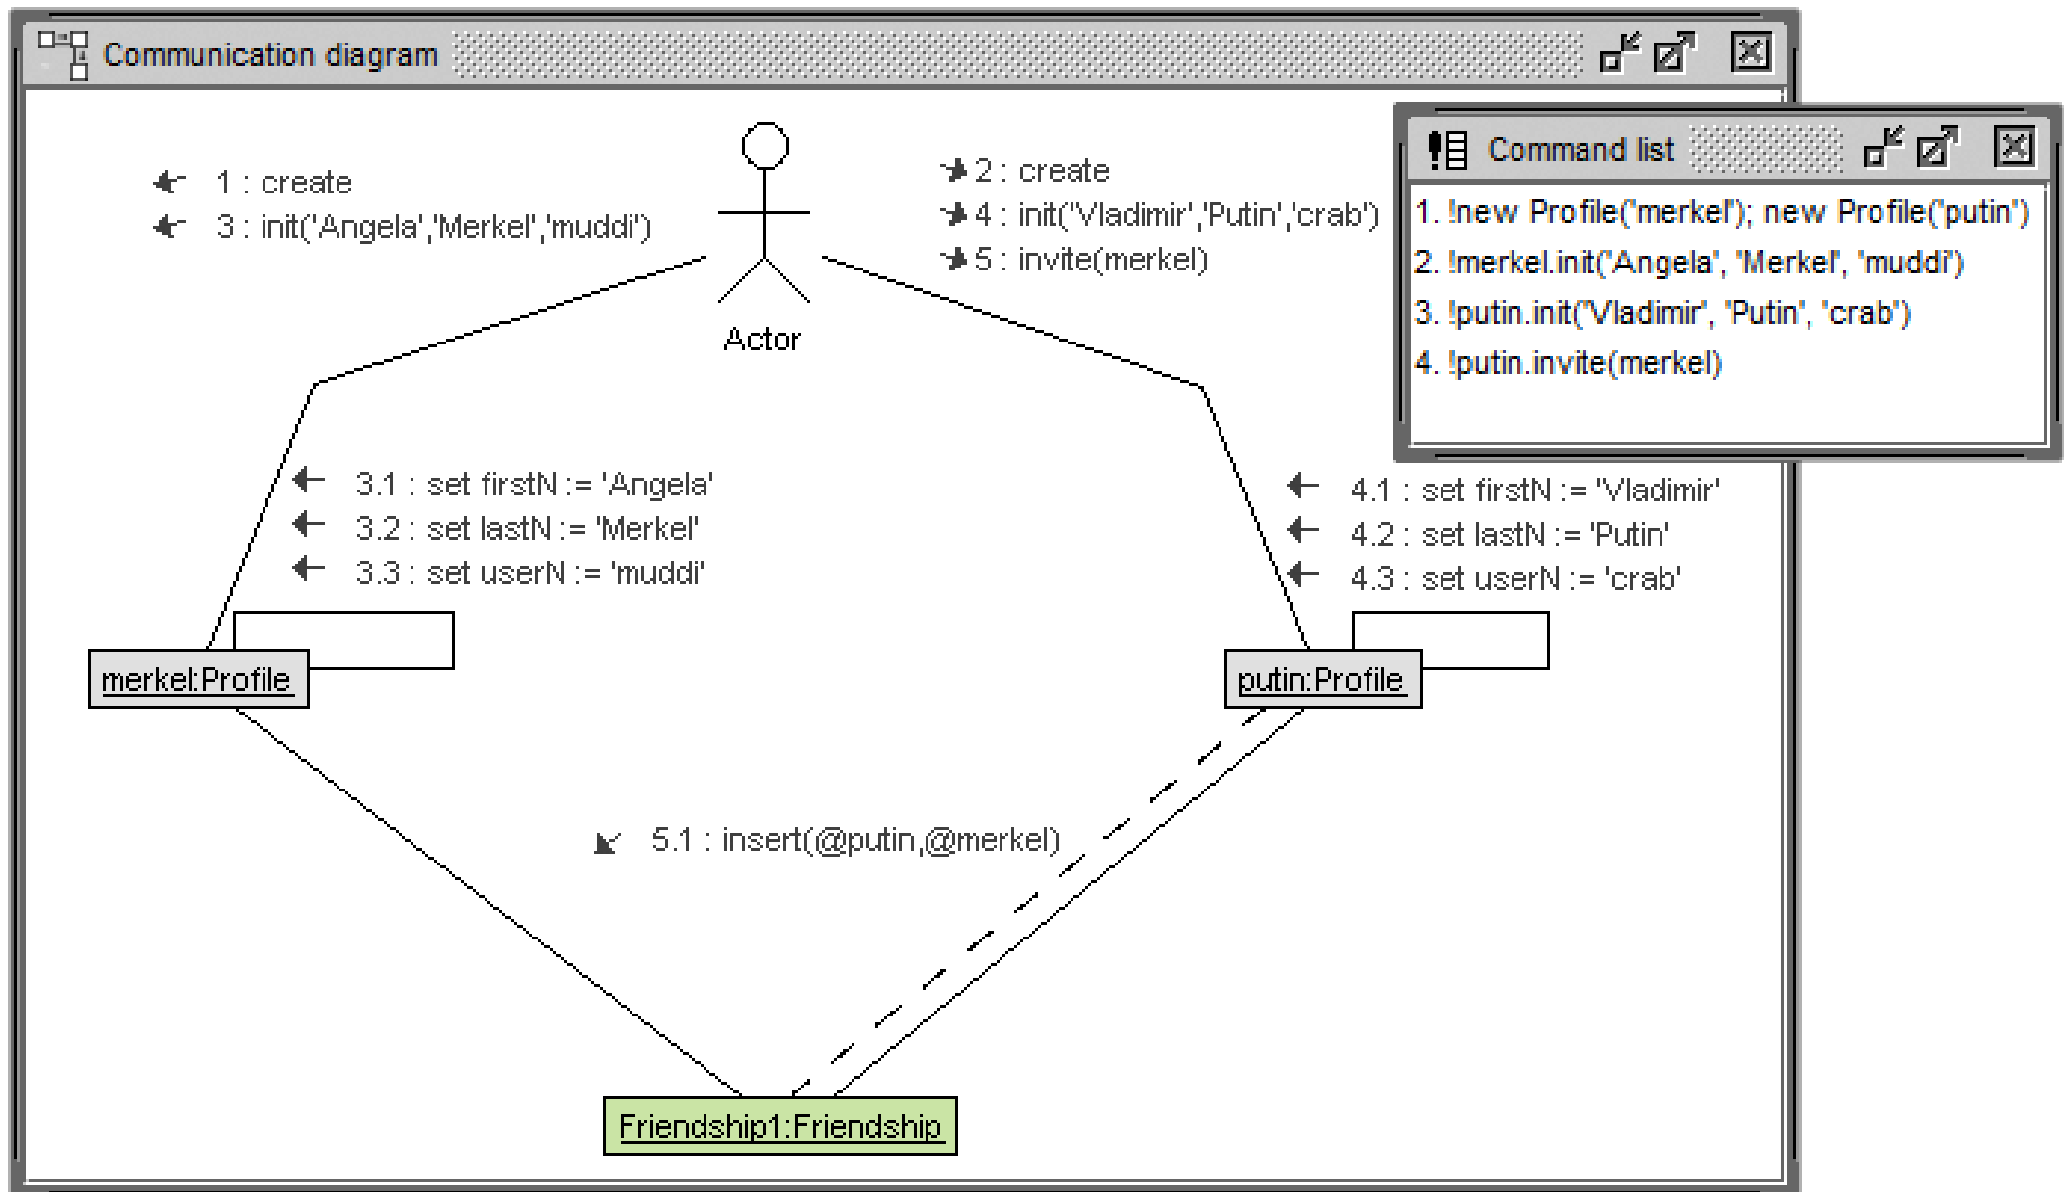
Communication diagram

1 : create
3 : init('Angela','Merkel','muddi')

2 : create
4 : init('Vladimir','Putin','crab')
5 : invite(merkel)

Actor

Command list

1. !new Profile('merkel'); new Profile('putin')
2. !merkel.init('Angela', 'Merkel', 'muddi')
3. !putin.init('Vladimir', 'Putin', 'crab')
4. !putin.invite(merkel)

3.1 : set firstN := 'Angela'
3.2 : set lastN := 'Merkel'
3.3 : set userN := 'muddi'

4.1 : set firstN := 'Vladimir'
4.2 : set lastN := 'Putin'
4.3 : set userN := 'crab'

merkel:Profile

putin:Profile

5.1 : insert(@putin,@merkel)

Friendship1:Friendship